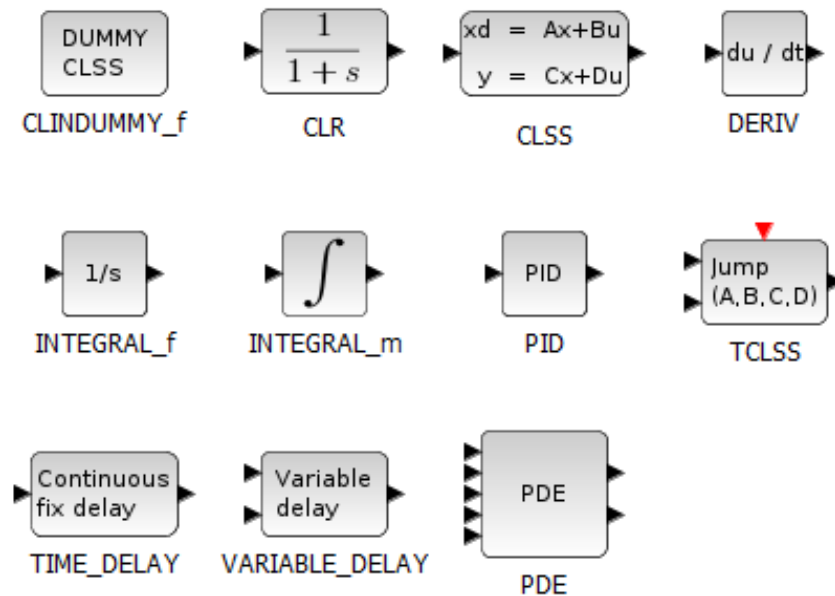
DUMMY CLSS

CLINDUMMY_f

$\frac{1}{1+s}$

CLR

xd = Ax+Bu
y = Cx+Du

CLSS

du / dt

DERIV

1/s

INTEGRAL_f

$\int$

INTEGRAL_m

PID

PID

Jump (A,B,C,D)

TCLSS

Continuous fix delay

TIME_DELAY

Variable delay

VARIABLE_DELAY

PDE

PDE